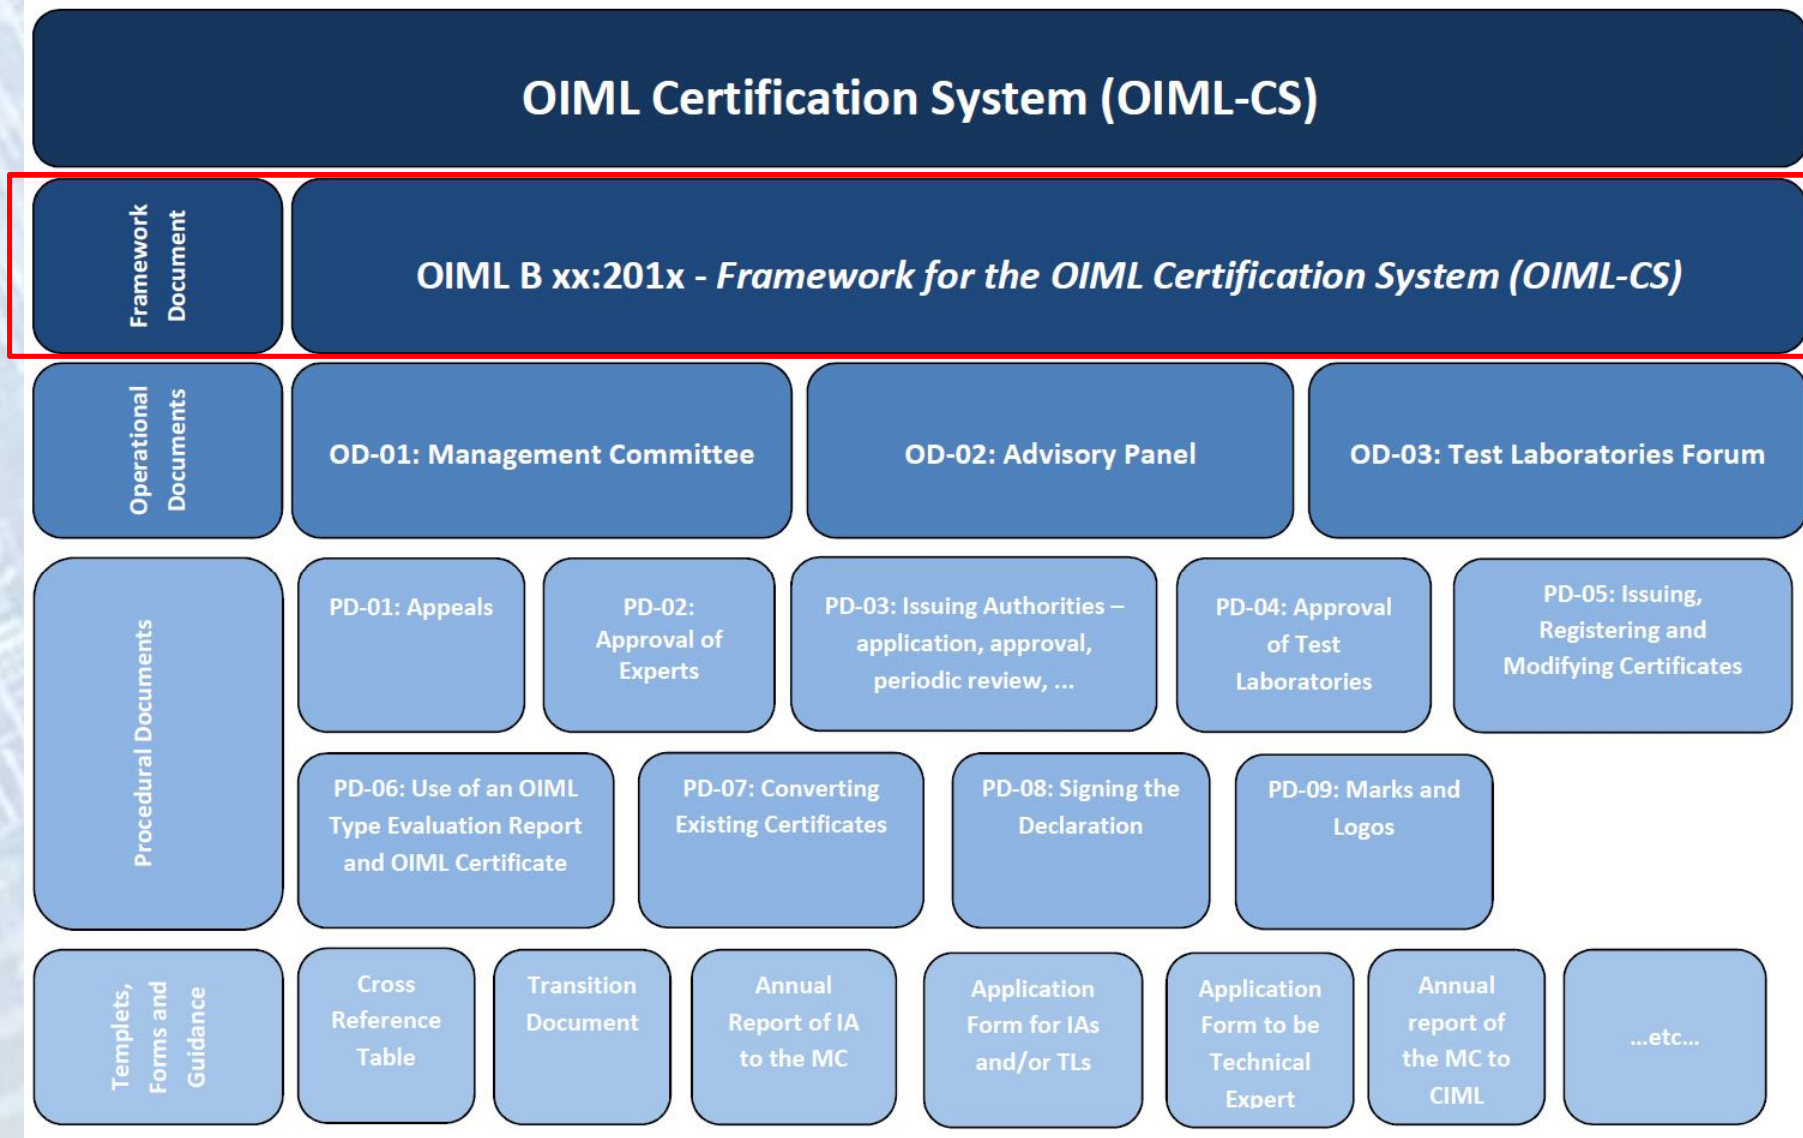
OIML Certification System (OIML-CS)

Framework Document

OIML B xx:201x - Framework for the OIML Certification System (OIML-CS)

Operational Documents

OD-01: Management Committee

OD-02: Advisory Panel

OD-03: Test Laboratories Forum

Procedural Documents

PD-01: Appeals

PD-02: Approval of Experts

PD-03: Issuing Authorities – application, approval, periodic review, ...

PD-04: Approval of Test Laboratories

PD-05: Issuing, Registering and Modifying Certificates

PD-06: Use of an OIML Type Evaluation Report and OIML Certificate

PD-07: Converting Existing Certificates

PD-08: Signing the Declaration

PD-09: Marks and Logos

Templets, Forms and Guidance

Cross Reference Table

Transition Document

Annual Report of IA to the MC

Application Form for IAs and/or TLs

Application Form to be Technical Expert

Annual report of the MC to CIML

...etc...